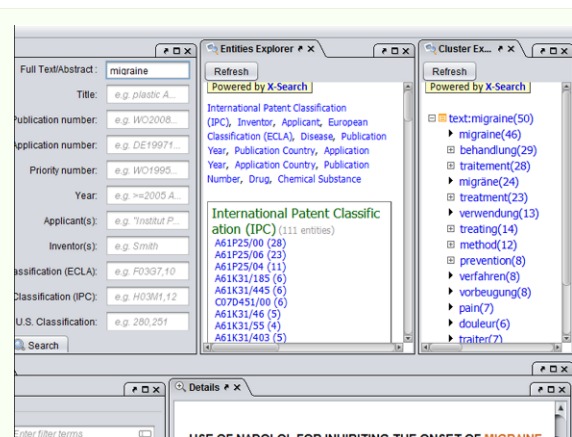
Full Text/Abstract: migraine
Title: e.g. plastic A...
Publication number: e.g. WO2008...
Application number: e.g. DE19971...
Priority number: e.g. WO1995...
Year: e.g. >=2005 A...
Applicant(s): e.g. "Institut P...
Inventor(s): e.g. Smith
assification (ECLA): e.g. F03G7,10
Classification (IPC): e.g. H03M1,12
U.S. Classification: e.g. 280,251
Search

Entities Explorer
Refresh
Powered by X-Search
International Patent Classification (IPC), Inventor, Applicant, European Classification (ECLA), Disease, Publication Year, Publication Country, Application Year, Application Country, Publication Number, Drug, Chemical Substance

International Patent Classification (IPC) (111 entities)
A61P25/00 (28)
A61P25/06 (23)
A61P25/04 (11)
A61K31/185 (6)
A61K31/445 (6)
C07D451/00 (6)
A61K31/46 (5)
A61K31/55 (4)
A61K31/403 (5)

Cluster Ex...
Refresh
Powered by X-Search
text:migraine(50)
migraine(46)
behandlung(29)
traitement(28)
migräne(24)
treatment(23)
verwendung(13)
treating(14)
method(12)
prevention(8)
verfahren(8)
vorbeugung(8)
pain(7)
douleur(6)
traiter(7)

Enter filter terms
Details
USE OF NADOLOL FOR INHIBITING THE ONSET OF MIGRAINE